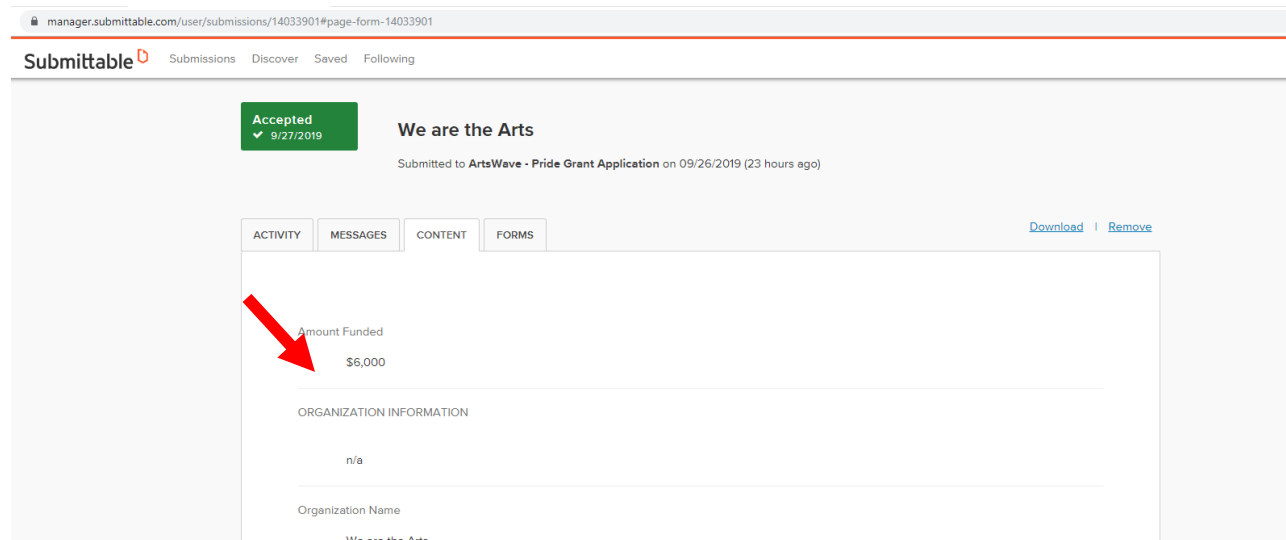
manager.submittable.com/user/submissions/14033901#page-form-14033901

Submittable Submissions Discover Saved Following

Accepted
✔ 9/27/2019

We are the Arts

Submitted to **ArtsWave - Pride Grant Application** on 09/26/2019 (23 hours ago)

ACTIVITY MESSAGES CONTENT FORMS

Download | Remove

Amount Funded

$6,000

ORGANIZATION INFORMATION

n/a

Organization Name

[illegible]